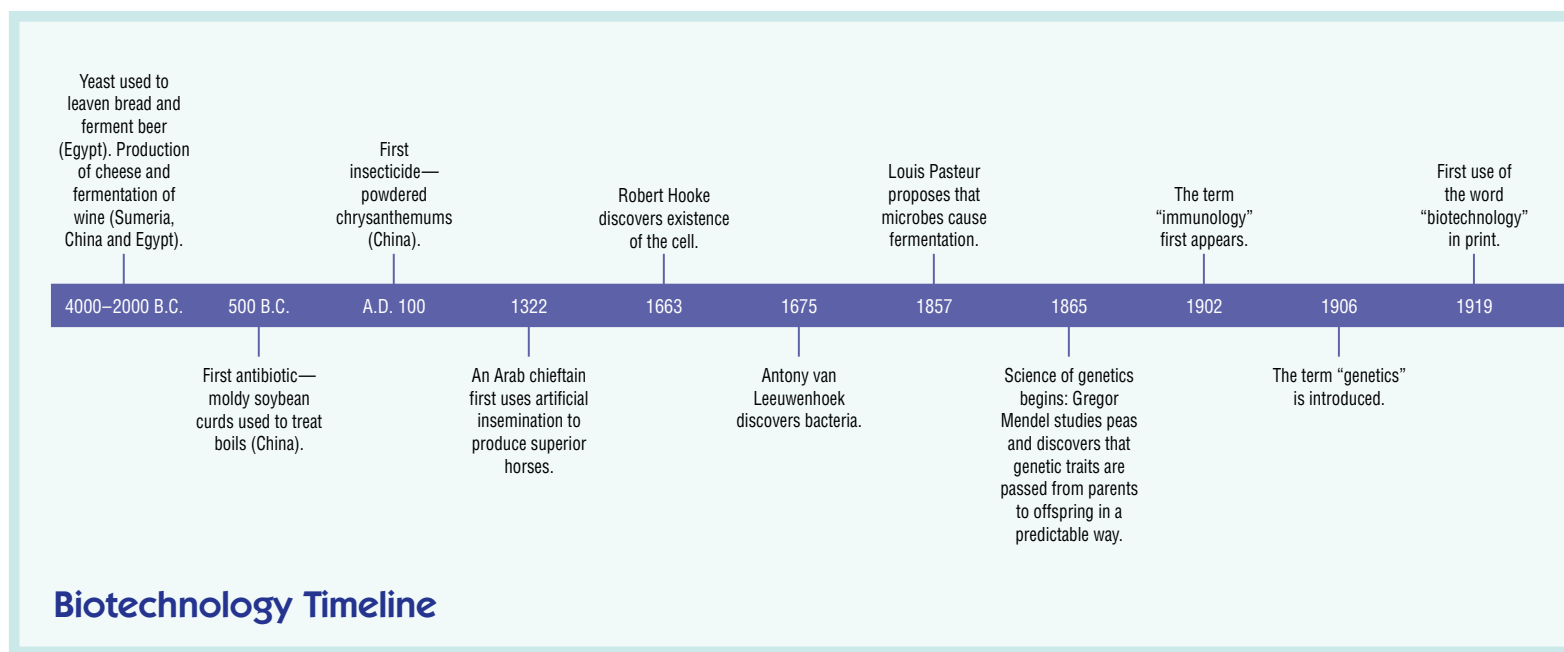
Yeast used to leaven bread and ferment beer (Egypt). Production of cheese and fermentation of wine (Sumeria, China and Egypt).

First insecticide—powdered chrysanthemums (China).

Robert Hooke discovers existence of the cell.

Louis Pasteur proposes that microbes cause fermentation.

The term "immunology" first appears.

First use of the word "biotechnology" in print.

4000–2000 B.C. 500 B.C. A.D. 100 1322 1663 1675 1857 1865 1902 1906 1919

First antibiotic—moldy soybean curds used to treat boils (China).

An Arab chieftain first uses artificial insemination to produce superior horses.

Antony van Leeuwenhoek discovers bacteria.

Science of genetics begins: Gregor Mendel studies peas and discovers that genetic traits are passed from parents to offspring in a predictable way.

The term "genetics" is introduced.

Biotechnology Timeline